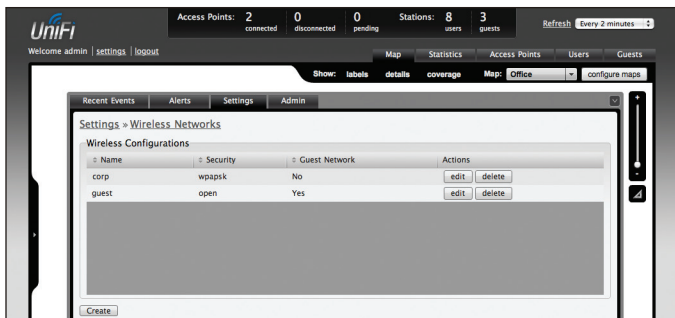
UniFi

Access Points: 2 connected 0 disconnected 0 pending Stations: 8 users 3 guests

Refresh Every 2 minutes

Welcome admin | settings | logout

Map Statistics Access Points Users Guests

Show: labels details coverage Map: Office configure maps

Recent Events Alerts Settings Admin

Settings » Wireless Networks

Wireless Configurations

| Name | Security | Guest Network | Actions |
|---|---|---|---|
| corp | wpapsk | No | edit delete |
| guest | open | Yes | edit delete |

Create